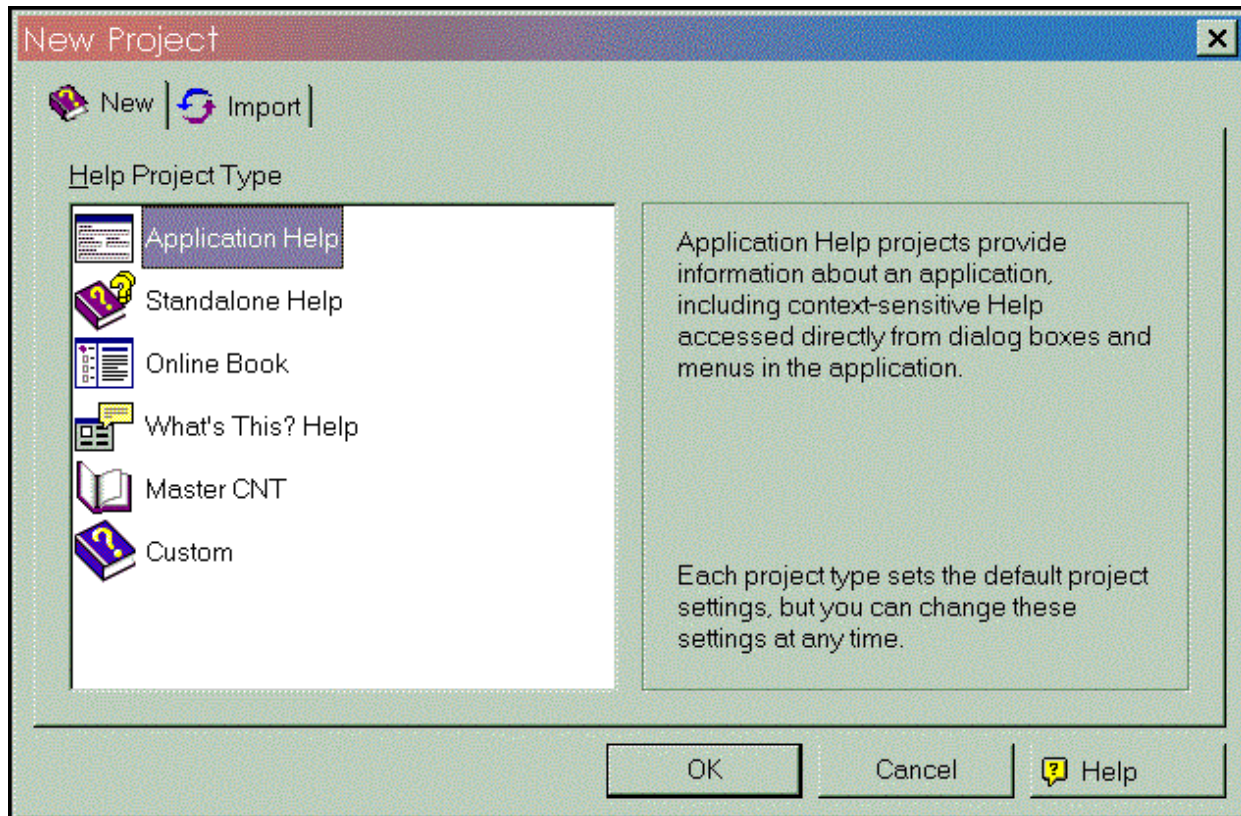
New Project

New | Import

Help Project Type

Application Help
Standalone Help
Online Book
What's This? Help
Master CNT
Custom

Application Help projects provide information about an application, including context-sensitive Help accessed directly from dialog boxes and menus in the application.

Each project type sets the default project settings, but you can change these settings at any time.

OK | Cancel | Help